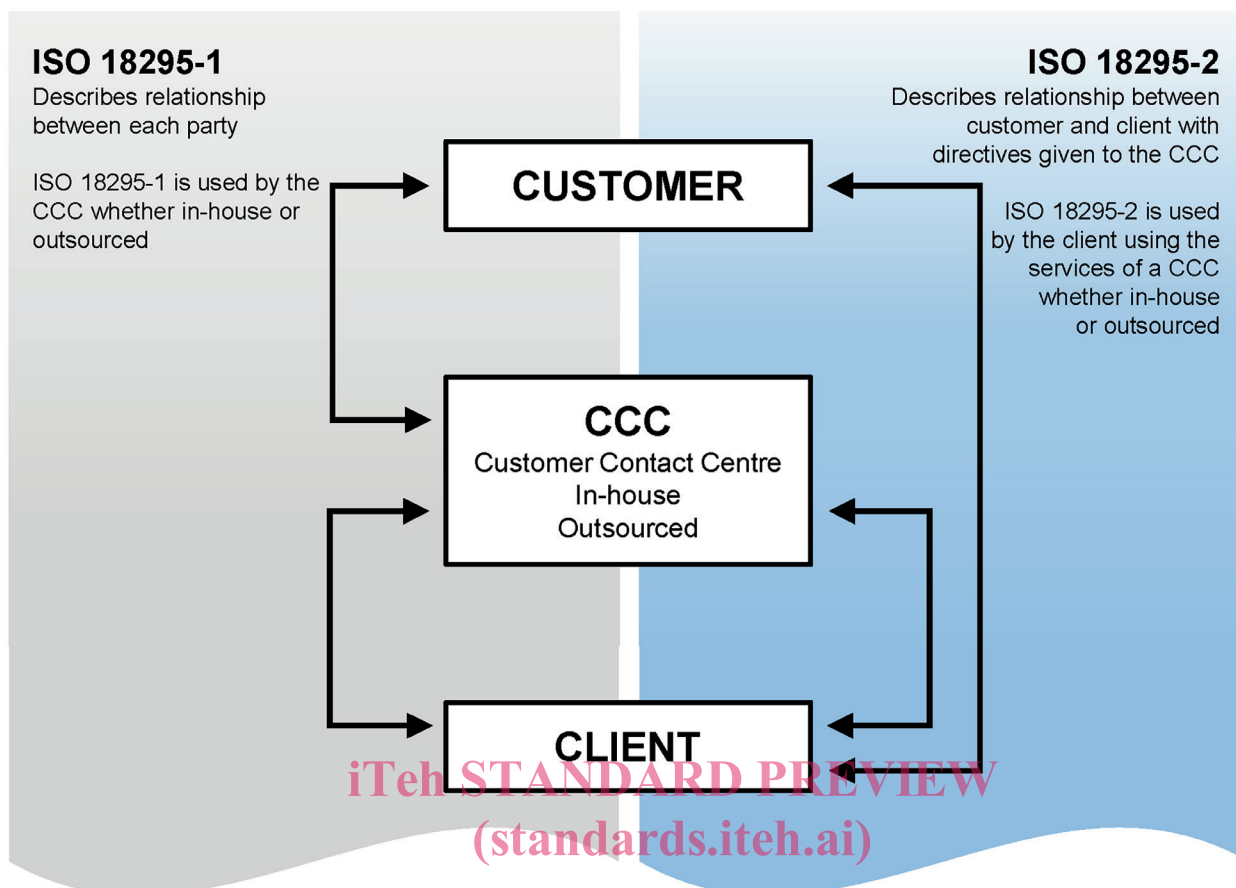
ISO 18295-1
Describes relationship between each party

ISO 18295-1 is used by the CCC whether in-house or outsourced

ISO 18295-2
Describes relationship between customer and client with directives given to the CCC

ISO 18295-2 is used by the client using the services of a CCC whether in-house or outsourced

CUSTOMER

CCC
Customer Contact Centre
In-house
Outsourced

CLIENT

iTeh STANDARD PREVIEW
(standards.iteh.ai)